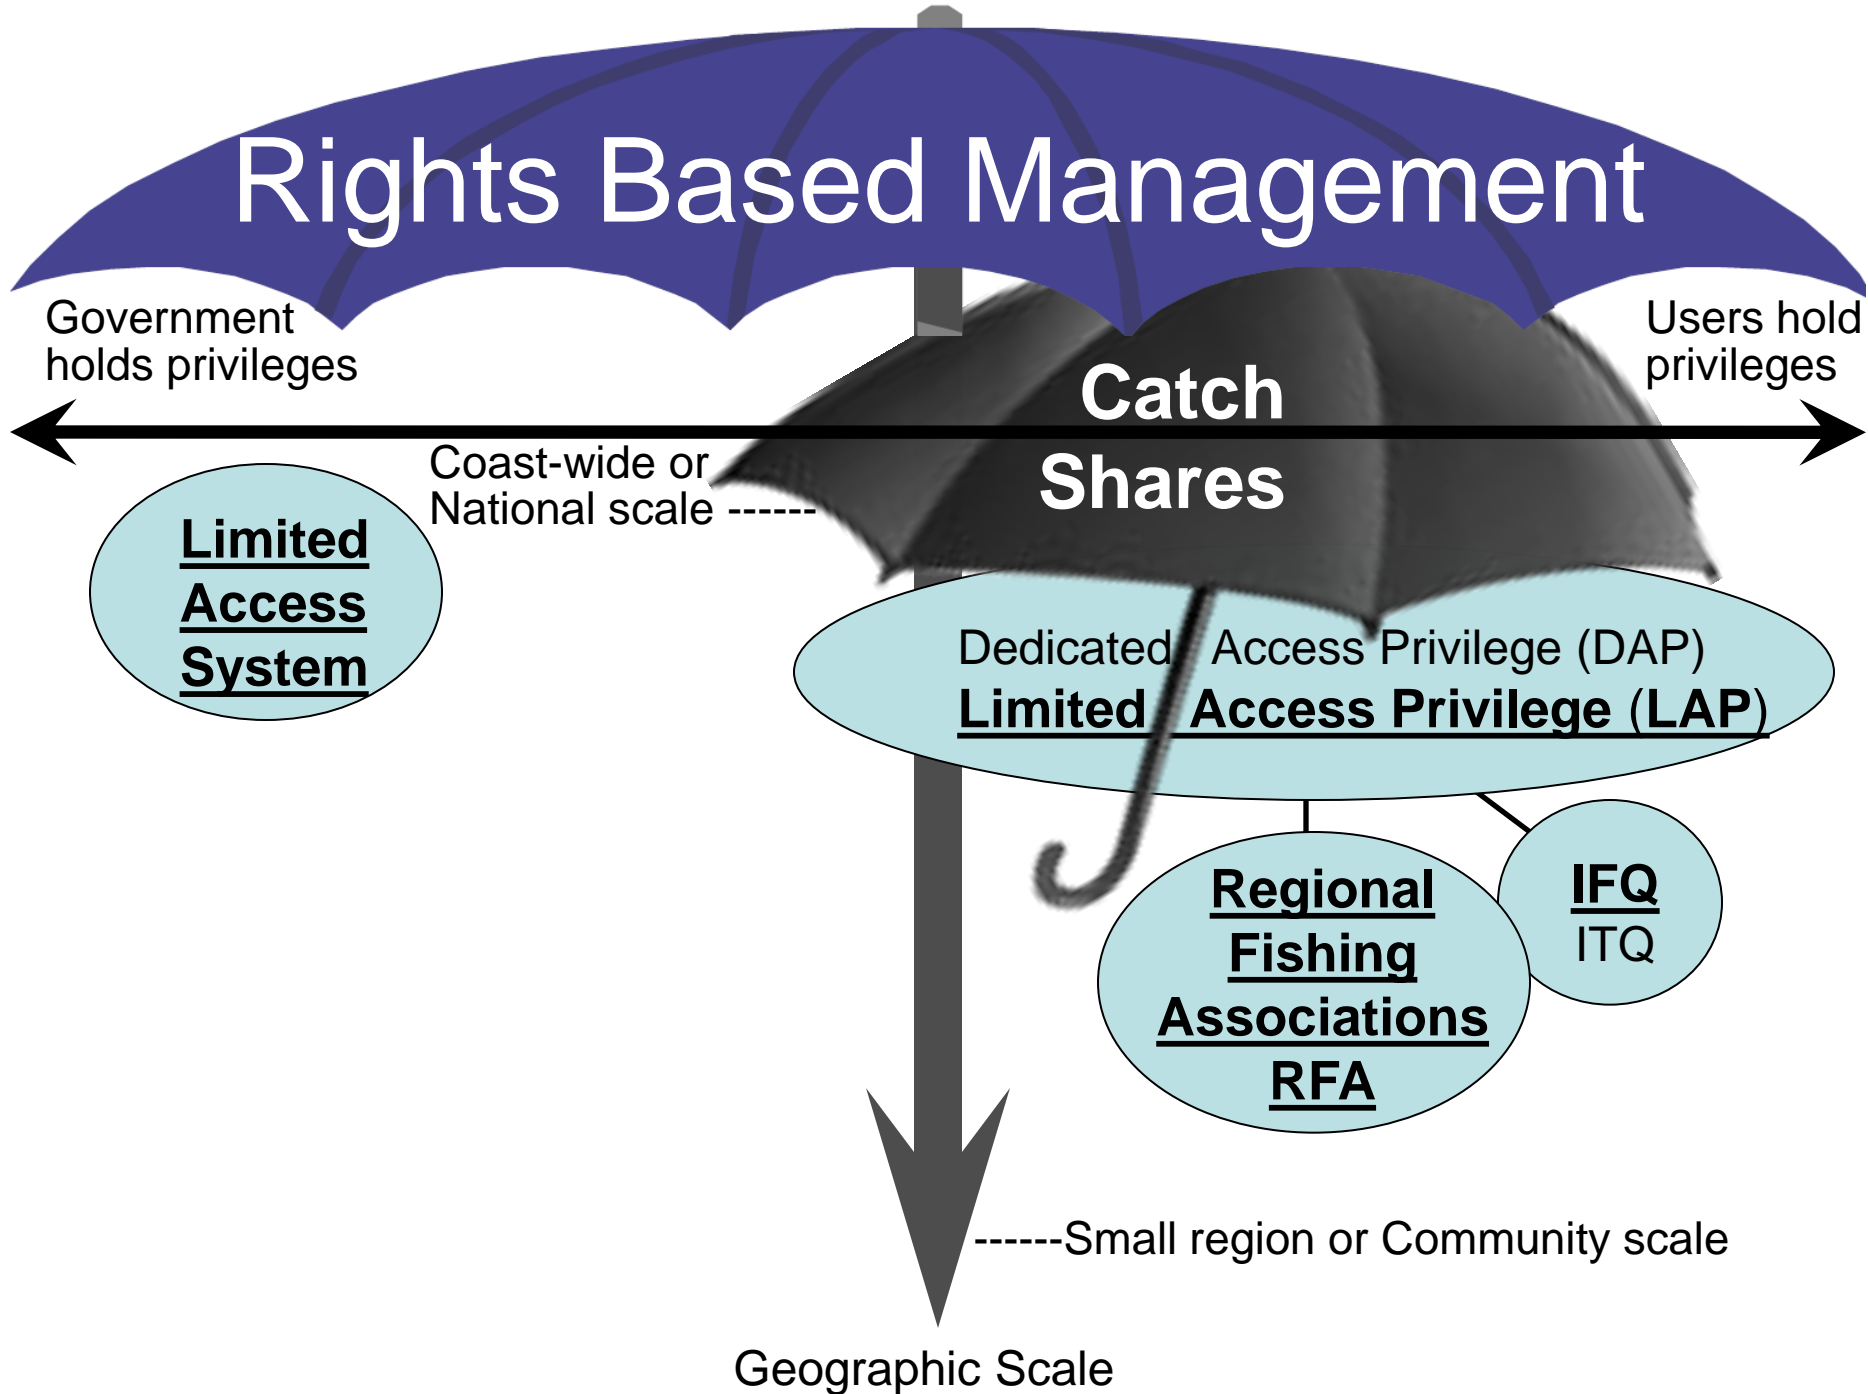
Rights Based Management

Government holds privileges

Users hold privileges

Catch Shares

Coast-wide or National scale ------

Limited Access System

Dedicated Access Privilege (DAP)
Limited Access Privilege (LAP)

Regional Fishing Associations RFA

IFQ
ITQ

------Small region or Community scale

Geographic Scale